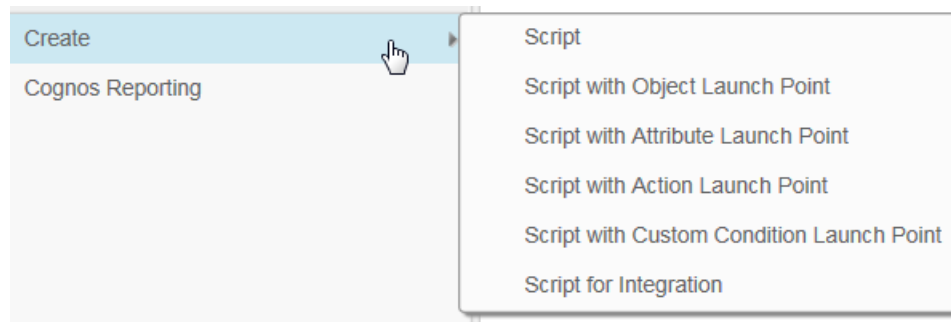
Create

Cognos Reporting

Script

Script with Object Launch Point

Script with Attribute Launch Point

Script with Action Launch Point

Script with Custom Condition Launch Point

Script for Integration